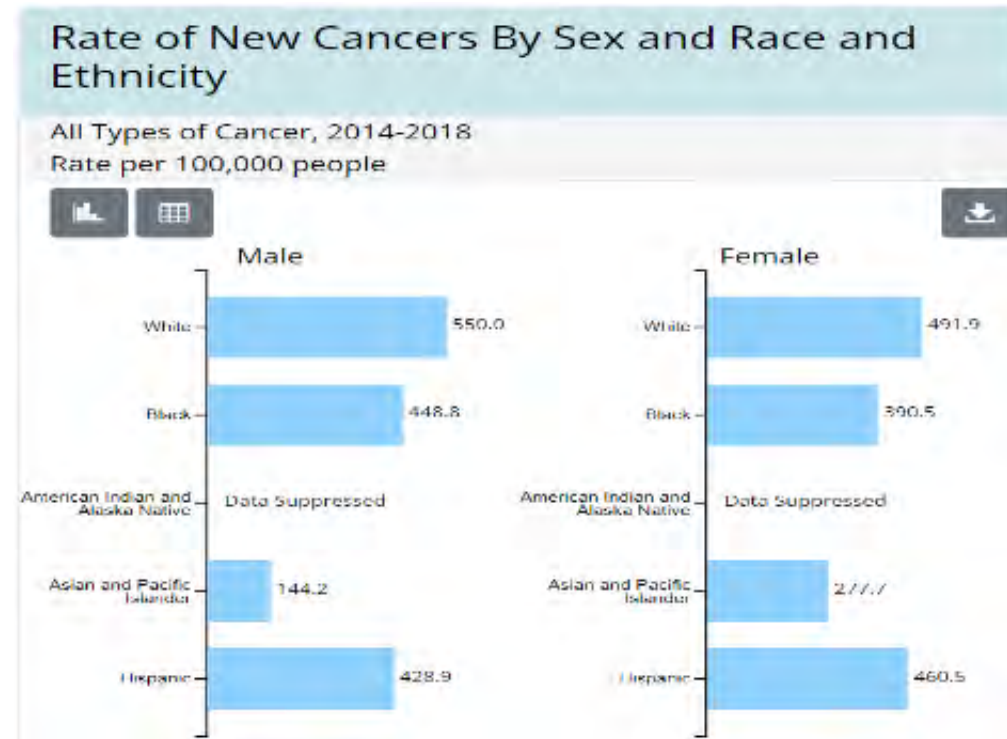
Rate of New Cancers By Sex and Race and Ethnicity

All Types of Cancer, 2014-2018
Rate per 100,000 people

Male

White 550.0
Black 448.8
American Indian and Alaska Native Data Suppressed
Asian and Pacific Islander 144.2
Hispanic 428.9

Female

White 491.9
Black 390.5
American Indian and Alaska Native Data Suppressed
Asian and Pacific Islander 277.7
Hispanic 460.5